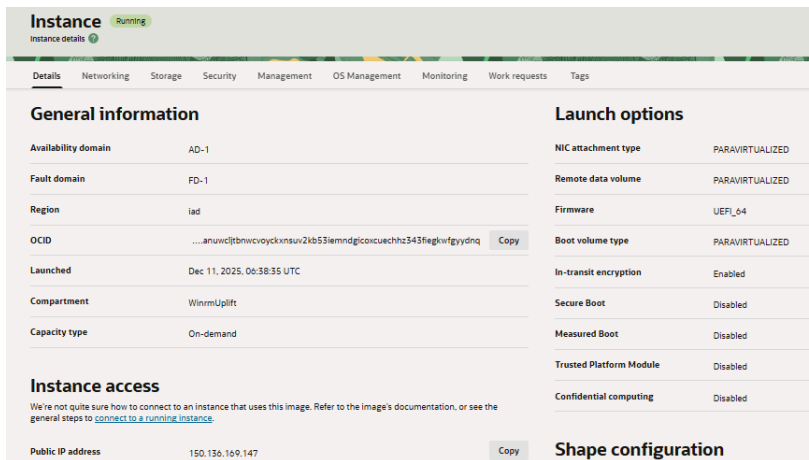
Instance Running
Instance details

Details Networking Storage Security Management OS Management Monitoring Work requests Tags

General information

| | |
|---|---|
| Availability domain | AD-1 |
| Fault domain | FD-1 |
| Region | iad |
| OCID | ....anuwcljtbnwcvoyckxnsuv2kb53iemndgicoxcuechhz343fiegkwfgyydnq Copy |
| Launched | Dec 11, 2025, 06:38:35 UTC |
| Compartment | WinrmUplift |
| Capacity type | On-demand |

Instance access

We're not quite sure how to connect to an instance that uses this image. Refer to the image's documentation, or see the general steps to connect to a running instance.

Public IP address 150.136.169.147 Copy

Launch options

| | |
|---|---|
| NIC attachment type | PARAVIRTUALIZED |
| Remote data volume | PARAVIRTUALIZED |
| Firmware | UEFI_64 |
| Boot volume type | PARAVIRTUALIZED |
| In-transit encryption | Enabled |
| Secure Boot | Disabled |
| Measured Boot | Disabled |
| Trusted Platform Module | Disabled |
| Confidential computing | Disabled |

Shape configuration